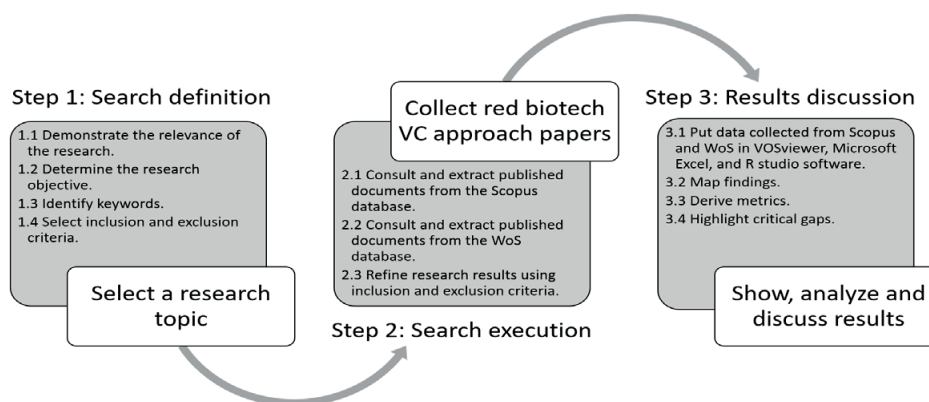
Step 1: Search definition

1.1 Demonstrate the relevance of the research.
1.2 Determine the research objective.
1.3 Identify keywords.
1.4 Select inclusion and exclusion criteria.

Select a research topic

Collect red biotech VC approach papers

2.1 Consult and extract published documents from the Scopus database.
2.2 Consult and extract published documents from the WoS database.
2.3 Refine research results using inclusion and exclusion criteria.

Step 2: Search execution

Step 3: Results discussion

3.1 Put data collected from Scopus and WoS in VOSviewer, Microsoft Excel, and R studio software.
3.2 Map findings.
3.3 Derive metrics.
3.4 Highlight critical gaps.

Show, analyze and discuss results